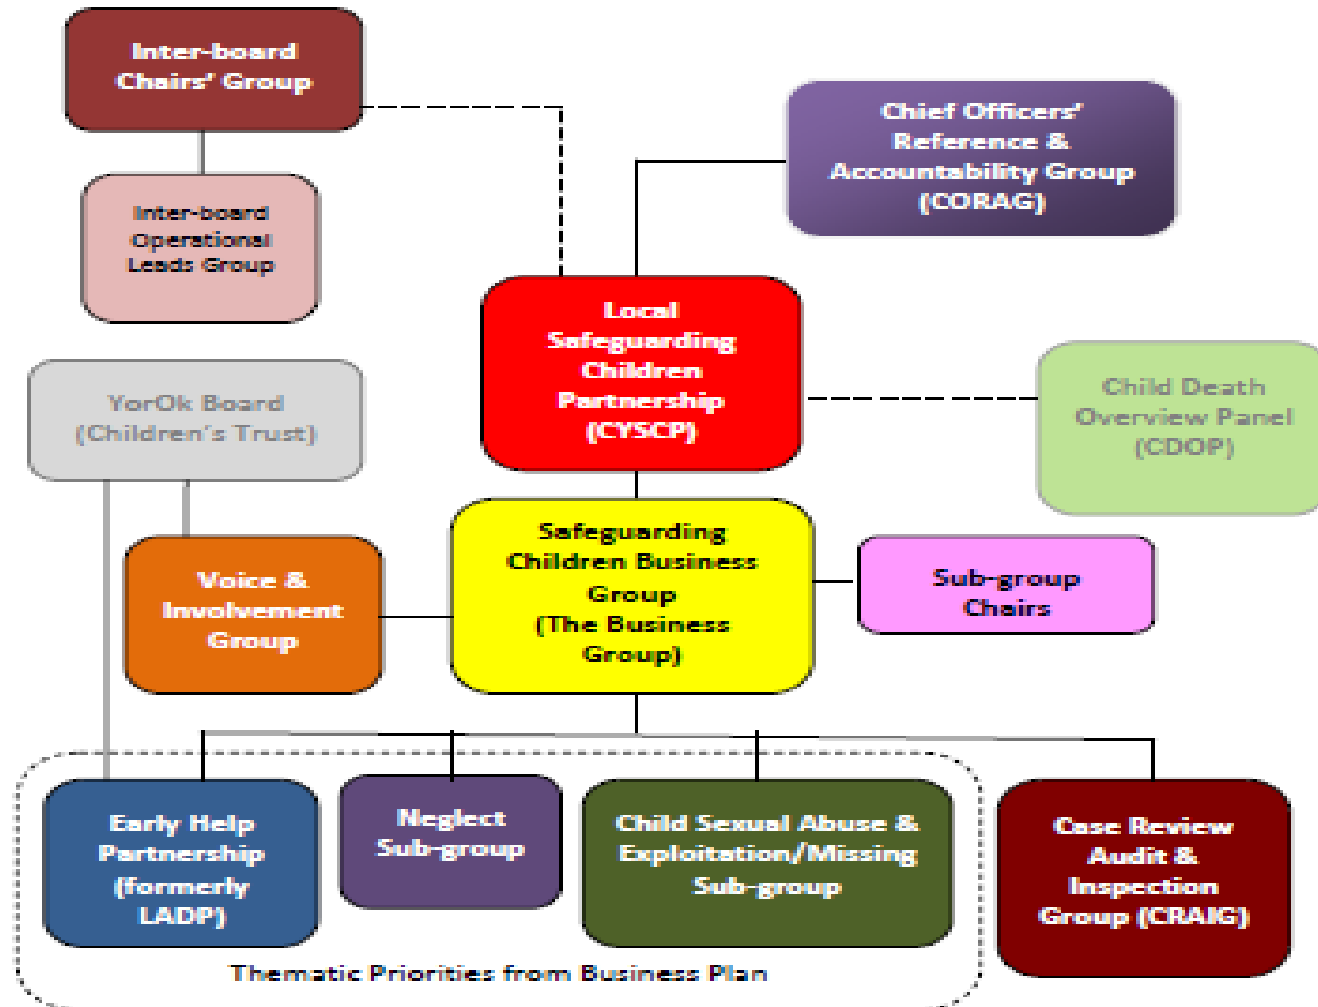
Inter-board Chairs' Group

Inter-board Operational Leads Group

Chief Officers' Reference & Accountability Group (CORAG)

Local Safeguarding Children Partnership (CYSCP)

YorOk Board (Children's Trust)

Child Death Overview Panel (CDOP)

Safeguarding Children Business Group (The Business Group)

Voice & Involvement Group

Sub-group Chairs

Early Help Partnership (formerly LADP)

Neglect Sub-group

Child Sexual Abuse & Exploitation/Missing Sub-group

Case Review Audit & Inspection Group (CRAIG)

Thematic Priorities from Business Plan